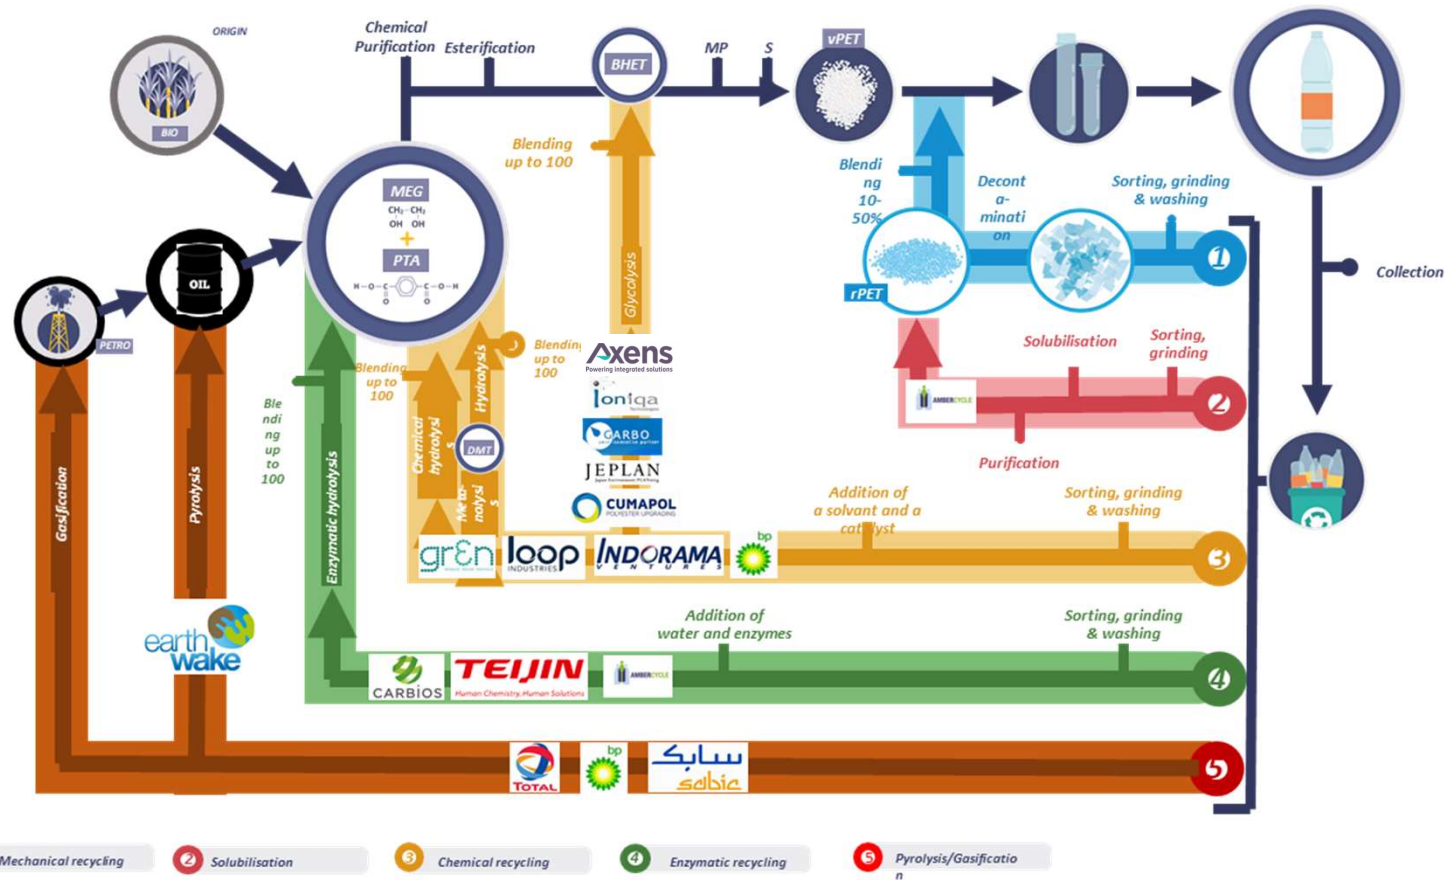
ORIGIN

BIO

Chemical Purification

Esterification

BHET

MP

S

vPET

MEG

$CH_2-CH_2$
OH OH
+
PTA

OIL

PETRO

Blending up to 100

Blending 10-50%

Decontamination

Sorting, grinding & washing

rPET

1

Collection

Glycolysis

Blending up to 100

Blending up to 100

Hydrolysis

Chemical hydrolysis

Methanolysis

DMT

Axens
Powering integrated solutions

Ioniqa

CARBO

JEPLAN

CUMAPOL
POLYESTER UPGRADING

Solubilisation

Sorting, grinding

AMBERCYCLE

2

Purification

Blending up to 100

Enzymatic hydrolysis

Gasification

Pyrolysis

Addition of a solvant and a catalyst

Sorting, grinding & washing

gr3n

loop INDUSTRIES

INDORAMA VENTURES

bp

3

Addition of water and enzymes

Sorting, grinding & washing

earth wake

CARBIOS

TEIJIN
Human Chemistry, Human Solutions

AMBERCYCLE

4

TOTAL

bp

sabic

5

Mechanical recycling

2 Solubilisation

3 Chemical recycling

4 Enzymatic recycling

5 Pyrolysis/Gasification